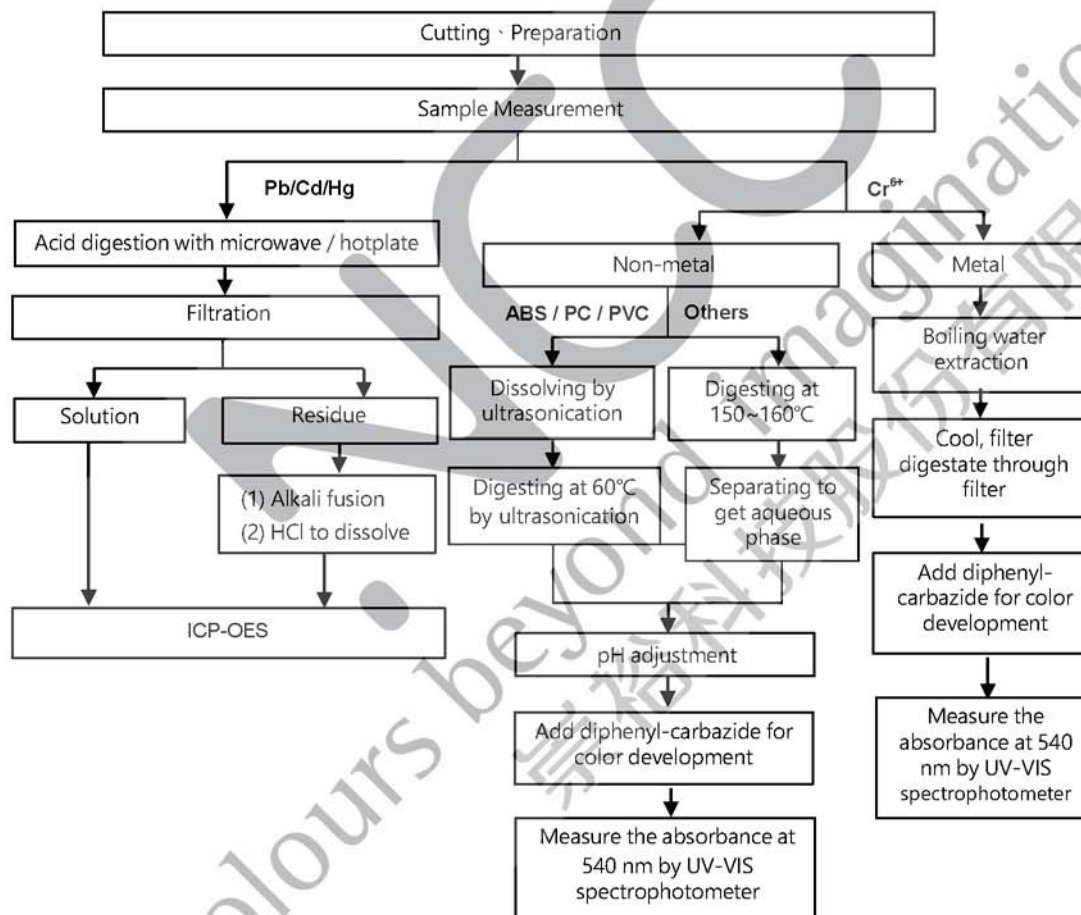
Cutting、Preparation

Sample Measurement

Pb/Cd/Hg

$Cr^{6+}$

Acid digestion with microwave / hotplate

Filtration

Solution

Residue

(1) Alkali fusion
(2) HCl to dissolve

ICP-OES

Non-metal

ABS / PC / PVC

Others

Dissolving by ultrasonication

Digesting at 150~160℃

Digesting at 60℃ by ultrasonication

Separating to get aqueous phase

pH adjustment

Add diphenyl-carbazide for color development

Measure the absorbance at 540 nm by UV-VIS spectrophotometer

Metal

Boiling water extraction

Cool, filter digestate through filter

Add diphenyl-carbazide for color development

Measure the absorbance at 540 nm by UV-VIS spectrophotometer

colours beyond imagination 宗裕科技股份有限